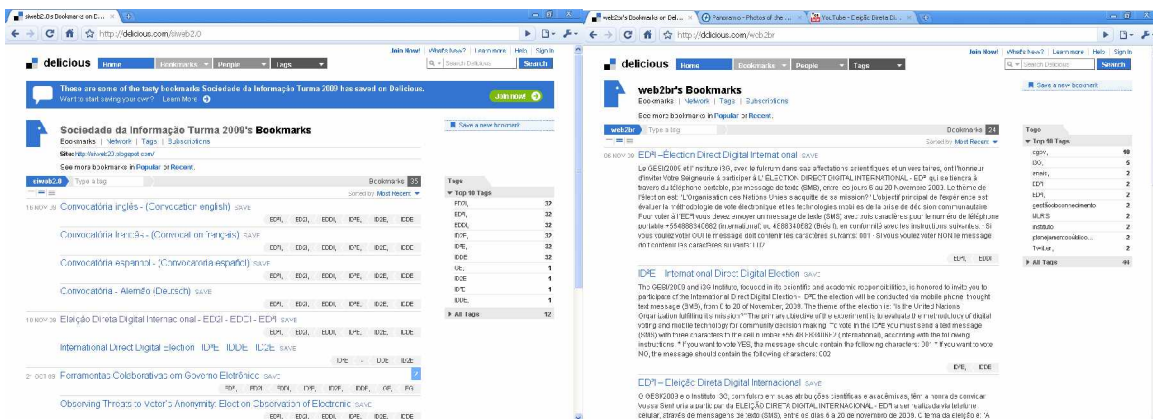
siweb2.0's Bookmarks on D... ×

http://delicious.com/siweb2.0

Join Now! What's New? Learn more Help Sign In

delicious Home Bookmarks People Tags Search Delicious Search

These are some of the tasty bookmarks Sociedade da Informação Turma 2009 has saved on Delicious.
Want to start saving your own? » Learn More

Join now!

Sociedade da Informação Turma 2009's Bookmarks
Bookmarks | Network | Tags | Subscriptions

Site: http://siweb20.blogspot.com/

See more bookmarks in Popular or Recent.

Save a new bookmark

siweb2.0 Type a tag Bookmarks 35 Sorted by: Most Recent

16 NOV 09 Convocatória inglês - (Convocation english) SAVE
EDPI, EDGI, EDDI, IDPE, IDDE, IDDE

Convocatória francês - (Convocation français) SAVE
EDPI, EDGI, EDDI, IDPE, IDDE, IDDE

Convocatória espanhol - (Convocatoria español) SAVE
EDPI, EDGI, EDDI, IDPE, IDDE, IDDE

Convocatória - Alemão (Deutsch) SAVE
EDPI, EDGI, EDDI, IDPE, IDDE, IDDE

10 NOV 09 Eleição Direta Digital Internacional - EDGI - EDDI - EDPI SAVE
EDPI, EDGI, EDDI, IDPE, IDDE, IDDE

International Direct Digital Election IDPE IDDE IDGE SAVE
IDPE, IDGE, IDDE

27 OCT 09 Ferramentas Colaborativas em Governo Eletrônico SAVE
PDF, EDPI, EDDI, CVP, IDPE, IDDE, GP, FG

Observing Threats to Voter's Anonymity: Election Observation of Electronic SAVE
EDPI, EDGI, EDDI, IDPE, IDDE, IDDE

Tags
Top 10 Tags
EDGI, 32
EDPI 32
EDDI, 32
IDPE, 32
IDGE 32
IDDE 32
UE, 1
IDDE 1
IDPE 1
IDDE, 1
All Tags 12

web2br's Bookmarks on Deli... × Panoramio - Photos of the ... × YouTube - Cejiic Direta D... ×

http://delicious.com/web2br

Join Now! What's New? Learn more Help Sign In

delicious Home Bookmarks People Tags Search Delicious Search

web2br's Bookmarks
Bookmarks | Network | Tags | Subscriptions

See more bookmarks in Popular or Recent.

Save a new bookmark

web2br Type a tag Bookmarks 24 Sorted by: Most Recent

06 NOV 09 EDPI – Élection Direct Digital International SAVE
Le GESI/2009 et l'Institut I3G, vers le futur mondial et ses affectations scientifiques et universitaires, ont l'honneur d'inviter Votre Seigneurie à participer à L' ÉLECTION DIRECT DIGITAL INTERNATIONAL - EDPI qui se tiendra à travers du téléphone portable, par message de texte (SMS), entre les jours 6 au 20 novembre 2003. Le thème de l'élection est: "L'Organisation des Nations Unies a accompli sa mission?" L'objectif principal de l'expérience est évaluer la méthodologie de vote électronique et les technologies mobiles de la prise de décision communautaire. Pour voter à l'EDPI vous devez envoyer un message de texte (SMS) avec vos caractères pour le numéro de téléphone portable +554888340682 (International) ou 4888340682 (Brésil), en conformité avec les instructions suivantes: - Si vous voulez voter OUI le message doit contenir les caractères suivants: 001 - Si vous voulez voter NON le message doit contenir les caractères suivants: 002
EDPI, EDDI

IDPE – International Direct Digital Election SAVE
The GESI/2009 and I3G Institute, focused in its scientific and academic responsibilities, is honored to invite you to participate of the International Direct Digital Election - IDPE the election will be conducted via mobile phone through text message (SMS), from 6 to 20 of November, 2009. The theme of the election is: "Is the United Nations Organization fulfilling its mission?" The primary objective of the experiment is to evaluate the methodology of digital voting and mobile technology for community decision making. To vote in the IDPE you must send a text message (SMS) with these characters to the cell number +55 4888340682 (International), according with the following instructions: * If you want to vote YES, the message should contain the following characters: 001 * If you want to vote NO, the message should contain the following characters: 002
IDPE, IDDE

EDPI – Eleição Direta Digital Internacional SAVE
O GESI/2009 e o Instituto I3G, centrados em suas atribuições científicas e acadêmicas, têm a honra de convidar Vossa Senhoria a participar da ELEIÇÃO DIRETA DIGITAL INTERNACIONAL - EDPI que se realizará via telefone celular, através de mensagens de texto (SMS), entre os dias 6 a 20 de novembro de 2009. O tema da eleição é: "A

Tags
Top 10 Tags
egov, 10
I3G, 5
email, 2
EDPI 2
EDPI, 2
gestãodoconhecimento 2
MLRIS 2
instituto 2
planejamentoestratégico... 2
Twitter, 2
All Tags 44